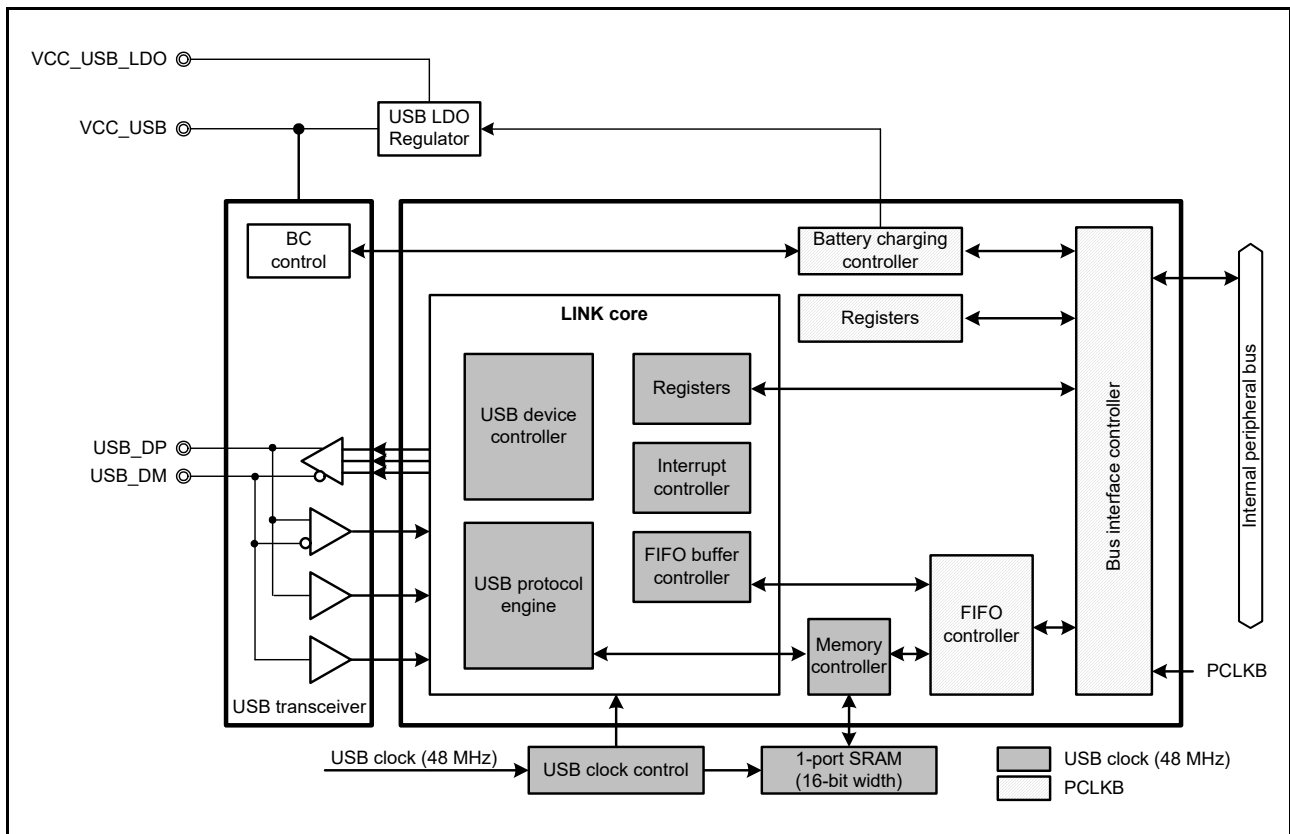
VCC_USB_LDO

VCC_USB

USB LDO Regulator

BC control

Battery charging controller

LINK core

Registers

USB device controller

Registers

Interrupt controller

Bus interface controller

Internal peripheral bus

USB_DP

USB_DM

USB protocol engine

FIFO buffer controller

FIFO controller

Memory controller

PCLKB

USB transceiver

USB clock (48 MHz)

USB clock control

1-port SRAM (16-bit width)

USB clock (48 MHz)

PCLKB